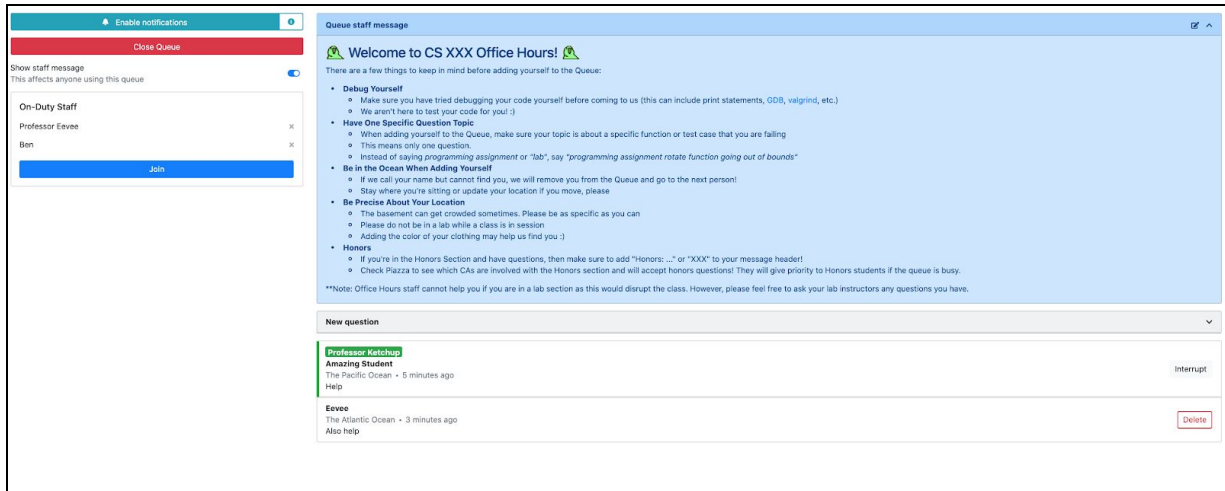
Enable notifications

Close Queue

Show staff message
This affects anyone using this queue

On-Duty Staff

Professor Eevee ×

Ben ×

Join

Queue staff message

Welcome to CS XXX Office Hours!

There are a few things to keep in mind before adding yourself to the Queue:

- **Debug Yourself**
  - Make sure you have tried debugging your code yourself before coming to us (this can include print statements, GDB, valgrind, etc.)
  - We aren't here to test your code for you! :)
- **Have One Specific Question Topic**
  - When adding yourself to the Queue, make sure your topic is about a specific function or test case that you are failing
  - This means only one question.
  - Instead of saying *programming assignment* or "*lab*", say "*programming assignment rotate function going out of bounds*"
- **Be in the Ocean When Adding Yourself**
  - If we call your name but cannot find you, we will remove you from the Queue and go to the next person!
  - Stay where you're sitting or update your location if you move, please
- **Be Precise About Your Location**
  - The basement can get crowded sometimes. Please be as specific as you can
  - Please do not be in a lab while a class is in session
  - Adding the color of your clothing may help us find you :)
- **Honors**
  - If you're in the Honors Section and have questions, then make sure to add "Honors: ..." or "XXX" to your message header!
  - Check Piazza to see which CAs are involved with the Honors section and will accept honors questions! They will give priority to Honors students if the queue is busy.

**Note: Office Hours staff cannot help you if you are in a lab section as this would disrupt the class. However, please feel free to ask your lab instructors any questions you have.

New question

Professor Ketchup
Amazing Student
The Pacific Ocean • 5 minutes ago
Help
Interrupt

Eevee
The Atlantic Ocean • 3 minutes ago
Also help
Delete